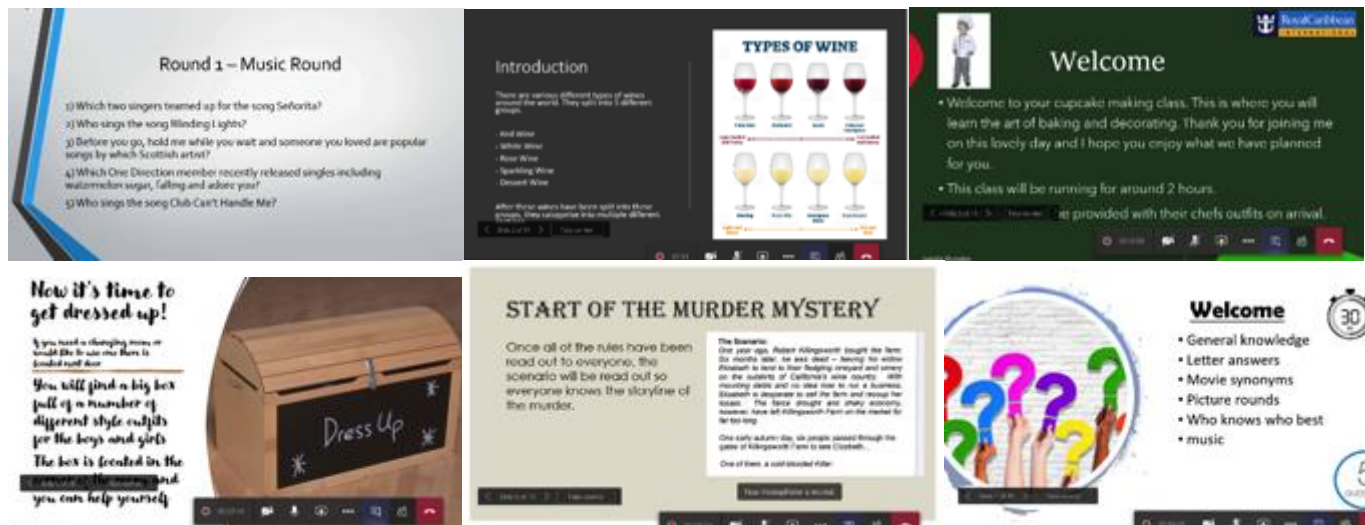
Round 1 – Music Round

1) Which two singers teamed up for the song Señorita?
2) Who sings the song Blinding Lights?
3) Before you go, hold me while you wait and someone you loved are popular songs by which Scottish artist?
4) Which One Direction member recently released singles including watermelon sugar, falling and adore you?
5) Who sings the song Club Can't Handle Me?

Introduction

There are various different types of wines around the world. They split into 5 different groups.

- Red Wine
- White Wine
- Rose Wine
- Sparkling Wine
- Dessert Wine

After these wines have been split into these groups, they categorise into multiple different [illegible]

TYPES OF WINE

Welcome

RoyalCaribbean INTERNATIONAL

• Welcome to your cupcake making class. This is where you will learn the art of baking and decorating. Thank you for joining me on this lovely day and I hope you enjoy what we have planned for you.
• This class will be running for around 2 hours.
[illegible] e provided with their chefs outfits on arrival.

Now it's time to get dressed up!

If you need a changing room or would like to use one there is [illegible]

You will find a big box full of a number of different style outfits for the boys and girls

The box is located in the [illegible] and you can help yourself

Dress Up

START OF THE MURDER MYSTERY

Once all of the rules have been read out to everyone, the scenario will be read out so everyone knows the storyline of the murder.

The Scenario:
One year ago, Robert Killingsworth bought the farm. Six months later, he was dead – leaving his widow Elizabeth to tend to their fledgling vineyard and winery on the outskirts of California's wine country. With mounting debts and no idea how to run a business, Elizabeth is desperate to sell the farm and recoup her losses. The fierce drought and shaky economy, however, have left Killingsworth Farm on the market for far too long.

One early autumn day, six people passed through the gates of Killingsworth Farm to see Elizabeth...

One of them, a cold-blooded Killer.

Welcome

• General knowledge
• Letter answers
• Movie synonyms
• Picture rounds
• Who knows who best
• music

30